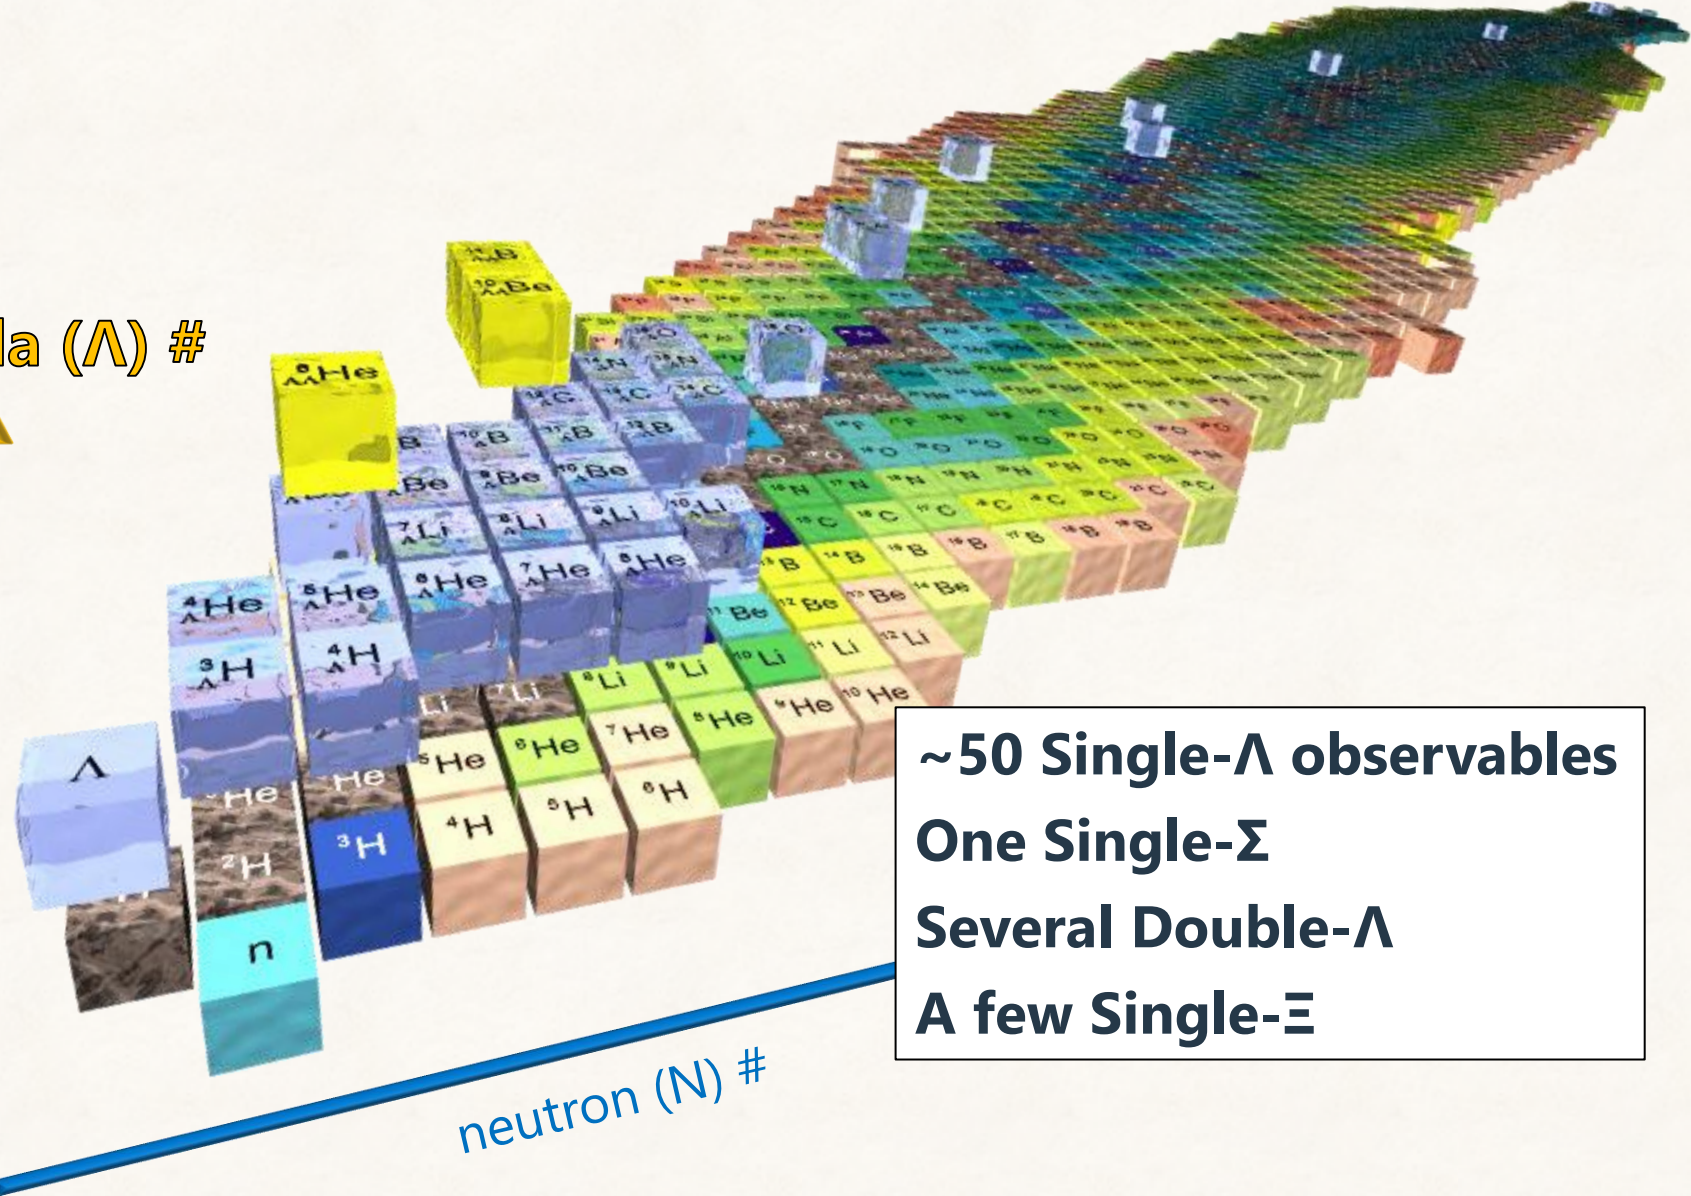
la (Λ) #

$^{11}_{\Lambda\Lambda}B$
$^{10}_{\Lambda\Lambda}Be$
$^{6}_{\Lambda\Lambda}He$

$^{4}_{\Lambda}He$ $^{5}_{\Lambda}He$ $^{6}_{\Lambda}He$ $^{7}_{\Lambda}He$ $^{8}_{\Lambda}He$
$^{3}_{\Lambda}H$ $^{4}_{\Lambda}H$
$^{7}_{\Lambda}Li$ $^{8}_{\Lambda}Li$ $^{9}_{\Lambda}Li$ $^{10}_{\Lambda}Li$
$^{8}_{\Lambda}Be$ $^{9}_{\Lambda}Be$ $^{10}_{\Lambda}Be$
$^{10}_{\Lambda}B$ $^{11}_{\Lambda}B$ $^{12}_{\Lambda}B$
$^{12}_{\Lambda}C$ $^{13}_{\Lambda}C$ $^{14}_{\Lambda}C$
$^{14}_{\Lambda}N$ $^{15}_{\Lambda}N$
$^{16}_{\Lambda}O$

Λ
n $^{2}H$ $^{3}H$ $^{4}H$ $^{5}H$ $^{6}H$
$^{5}He$ $^{6}He$ $^{7}He$ $^{8}He$ $^{9}He$ $^{10}He$
$^{7}Li$ $^{8}Li$ $^{9}Li$ $^{10}Li$ $^{11}Li$ $^{12}Li$
$^{11}Be$ $^{12}Be$ $^{13}Be$ $^{14}Be$
$^{13}B$ $^{14}B$ $^{15}B$ $^{16}B$ $^{17}B$ $^{18}B$ $^{19}B$
$^{15}C$ $^{16}C$ $^{17}C$ $^{18}C$ $^{19}C$ $^{20}C$
$^{16}N$ $^{17}N$

~50 Single-Λ observables
One Single-Σ
Several Double-Λ
A few Single-Ξ

neutron (N) #